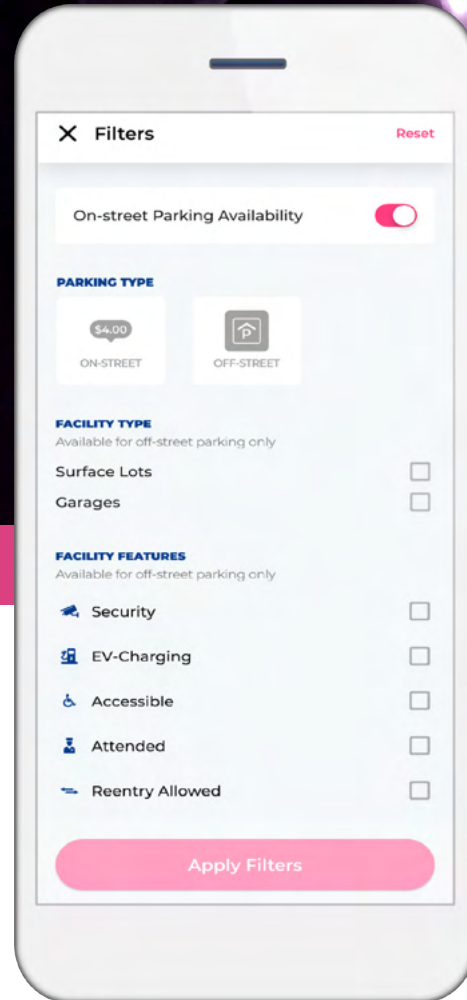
X Filters
Reset

On-street Parking Availability

PARKING TYPE

$4.00
ON-STREET

P
OFF-STREET

FACILITY TYPE
Available for off-street parking only

Surface Lots

Garages

FACILITY FEATURES
Available for off-street parking only

Security

EV-Charging

Accessible

Attended

Reentry Allowed

Apply Filters